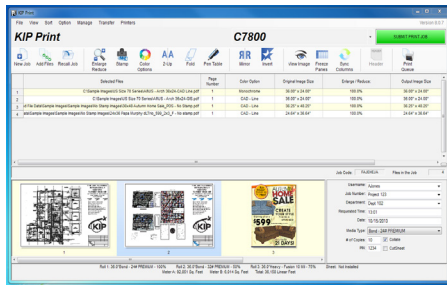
KIP Print

File View Sort Option Manage Transfer Printers

Version 8.0.?

KIP Print

C7800

SUBMIT PRINT JOB

New Job Add Files Recall Job Enlarge Reduce Stamp Color Options 2-Up Fold Pen Table Mirror Invert View Image Pieces Panes Sync Columns Header Print Queue

| | Selected Files | Page Number | Color Option | Original Image Size | Enlarge / Reduce | Output Image Size |
|---|---|---|---|---|---|---|
| 1 | C:\Sample Images\US Size 76 Series\ARUS - Arch 36x24-CAD Line.pdf | 1 | Monochrome | 36.00" x 24.00" | 100.0% | 36.00" x 24.00" |
| 2 | C:\Sample Images\US Size 70 Series\ARUS - Arch 36x24-CAD Line.pdf | 1 | CAD - Line | 36.00" x 24.00" | 100.0% | 36.00" x 24.00" |
| 3 | a\File Data\Sample Images\Sample Images\No Stamp Images\36x48 Autumn Home Sale_200C - No Stamp.pdf | 1 | CAD - Line | 36.25" x 48.25" | 100.0% | 36.25" x 48.25" |
| 4 | ata\Sample Images\Sample Images\No Stamp Images\24x36 Papa Murphy 4LTHd_S2G_24-2_F - No stamp.pdf | 1 | CAD - Line | 24.64" x 36.64" | 100.0% | 24.64" x 36.64" |

Job Costs PRINTER Files in the Job 4

Username Admin
Job Number Project 123
Department Dept 102
Requested Time 13:51
Date 10/15/2015
Media Type Bond - 24# PREMIUM
# of Copies 10 Collate
PIN 1234 CutSheet

KIP HOME SALE $599 21 DAYS

1 2 3

Roll 1: 36.0"Bond - 24# PREMIUM - 100% Roll 2: 36.0"Bond - 24# PREMIUM - 50% Roll 3: 36.0"Heavy - Fusion 10 5# - 75% Sheet: Not Installed
Meter In: 32,501 Sq. Feet Meter B: 6,014 Sq. Feet Total: 39,105 Linear Feet